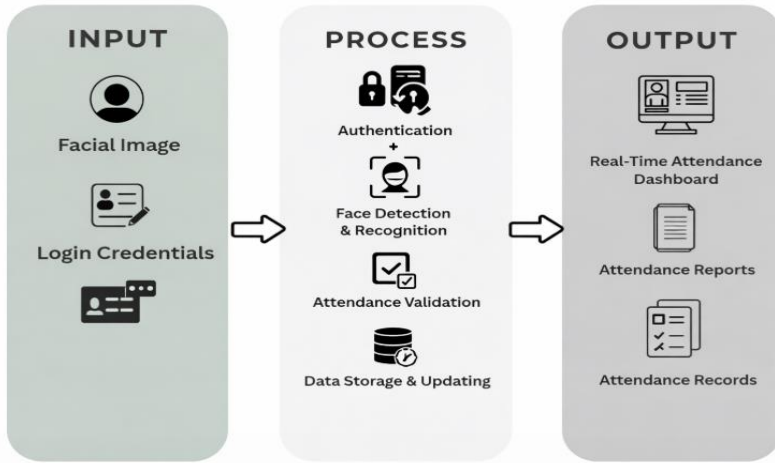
INPUT

Facial Image

Login Credentials

PROCESS

Authentication

+

Face Detection & Recognition

Attendance Validation

Data Storage & Updating

OUTPUT

Real-Time Attendance Dashboard

Attendance Reports

Attendance Records